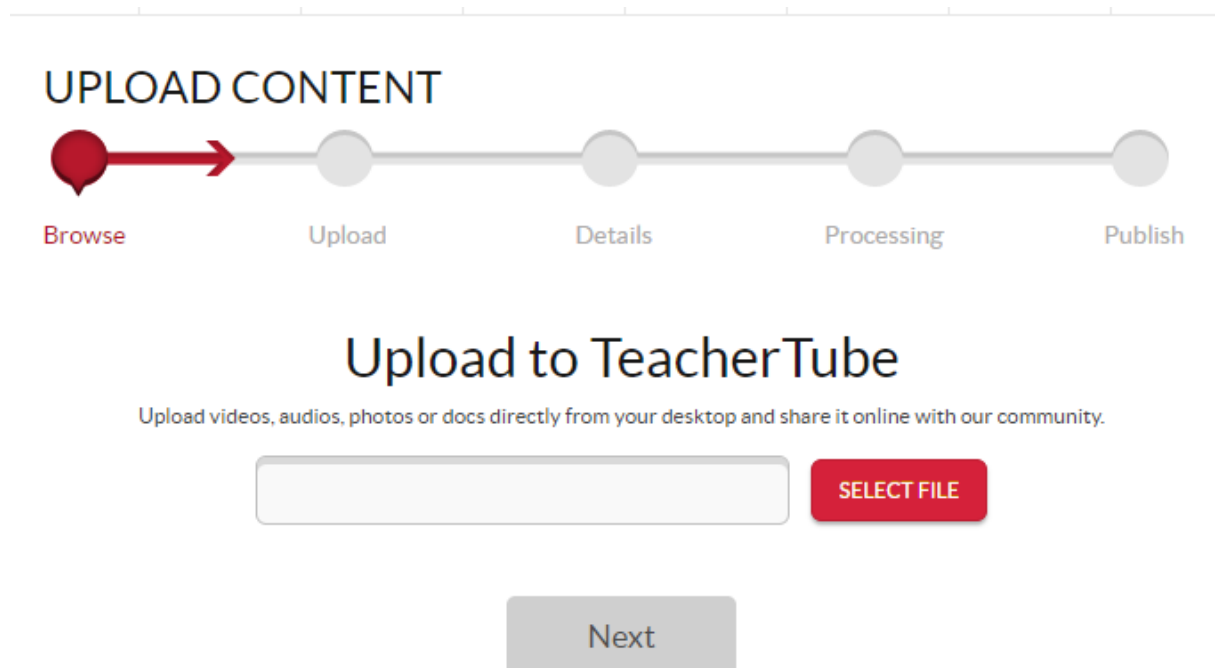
UPLOAD CONTENT

Browse Upload Details Processing Publish

Upload to TeacherTube

Upload videos, audios, photos or docs directly from your desktop and share it online with our community.

SELECT FILE

Next